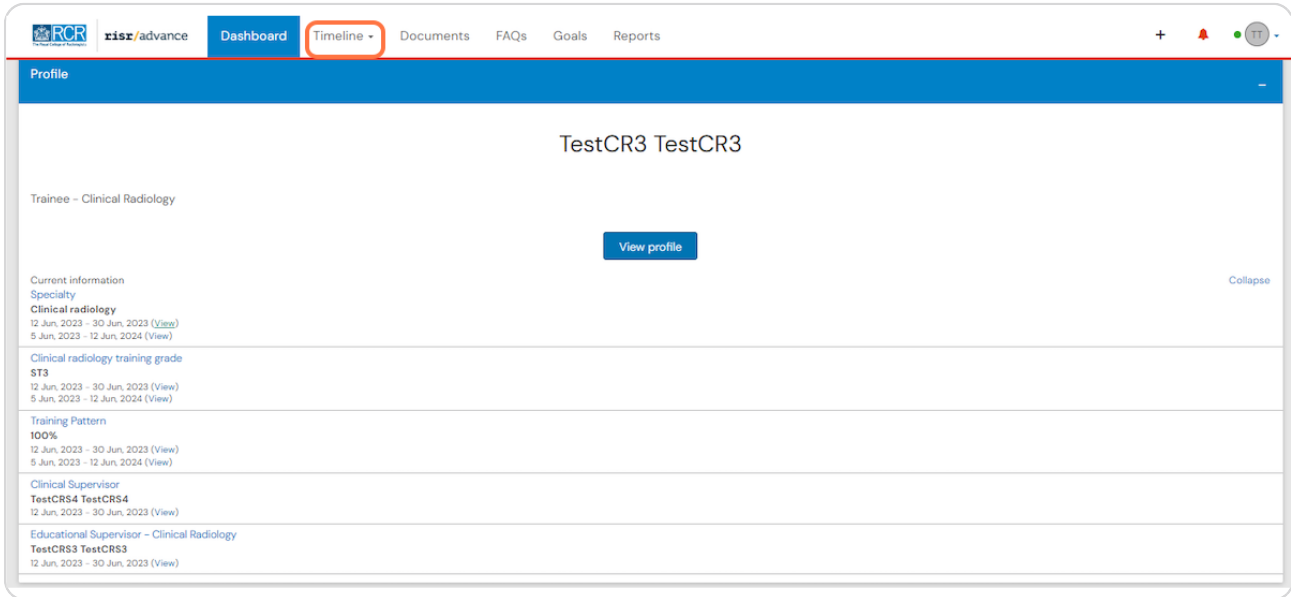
RCR The Royal College of Radiologists risr/advance Dashboard Timeline Documents FAQs Goals Reports + TT

Profile –

TestCR3 TestCR3

Trainee - Clinical Radiology

View profile

Current information
Collapse

Specialty
Clinical radiology
12 Jun, 2023 - 30 Jun, 2023 (View)
5 Jun, 2023 - 12 Jun, 2024 (View)

Clinical radiology training grade
ST3
12 Jun, 2023 - 30 Jun, 2023 (View)
5 Jun, 2023 - 12 Jun, 2024 (View)

Training Pattern
100%
12 Jun, 2023 - 30 Jun, 2023 (View)
5 Jun, 2023 - 12 Jun, 2024 (View)

Clinical Supervisor
TestCRS4 TestCRS4
12 Jun, 2023 - 30 Jun, 2023 (View)

Educational Supervisor - Clinical Radiology
TestCRS3 TestCRS3
12 Jun, 2023 - 30 Jun, 2023 (View)